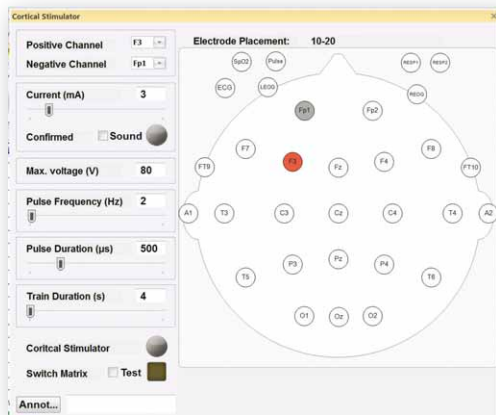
Cortical Stimulator

Positive Channel F3
Negative Channel Fp1

Current (mA) 3

Confirmed Sound

Max. voltage (V) 80

Pulse Frequency (Hz) 2

Pulse Duration (μs) 500

Train Duration (s) 4

Coritcal Stimulator

Switch Matrix Test

Annot...

Electrode Placement: 10-20

SpO2 Pulse RESP1 RESP2
ECG LEOG REOG
Fp1 Fp2
F7 F8
FT9 F3 Fz F4 FT10
A1 T3 C3 Cz C4 T4 A2
P3 Pz P4
T5 T6
O1 Oz O2